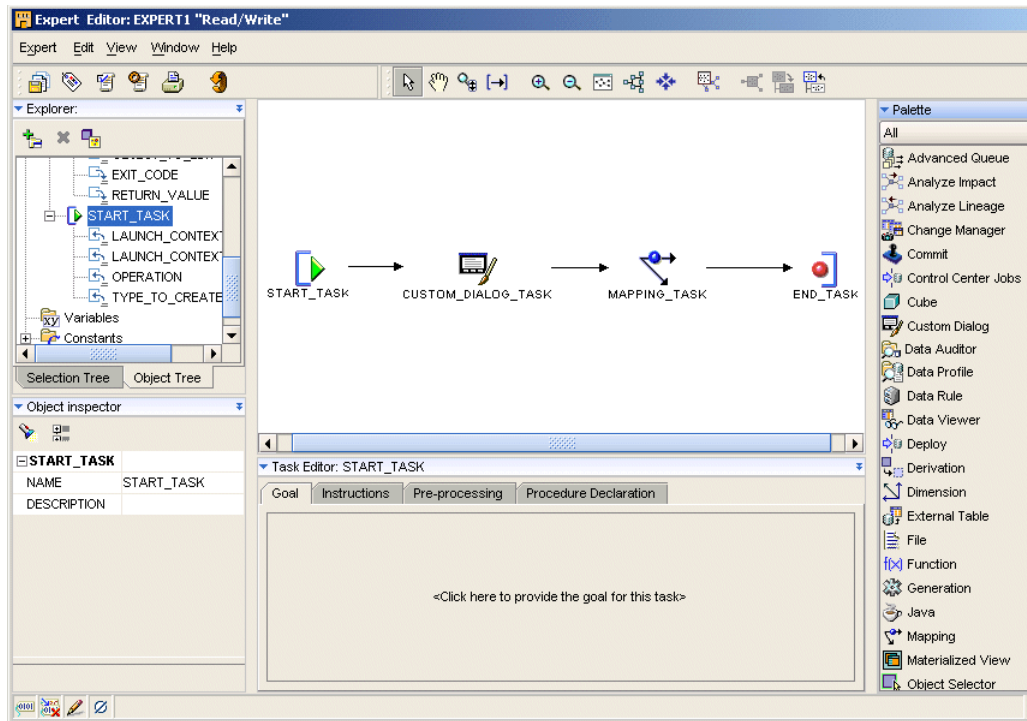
Expert Editor: EXPERT1 "Read/Write"

Expert Edit View Window Help

Explorer:

EXIT_CODE
RETURN_VALUE
START_TASK
LAUNCH_CONTEXT
LAUNCH_CONTEXT
OPERATION
TYPE_TO_CREATE
Variables
Constants

Selection Tree Object Tree

Object inspector

START_TASK

| NAME | START_TASK |
|---|---|
| DESCRIPTION | |

START_TASK CUSTOM_DIALOG_TASK MAPPING_TASK END_TASK

Task Editor: START_TASK

Goal Instructions Pre-processing Procedure Declaration

<Click here to provide the goal for this task>

Palette

All

Advanced Queue
Analyze Impact
Analyze Lineage
Change Manager
Commit
Control Center Jobs
Cube
Custom Dialog
Data Auditor
Data Profile
Data Rule
Data Viewer
Deploy
Derivation
Dimension
External Table
File
Function
Generation
Java
Mapping
Materialized View
Object Selector